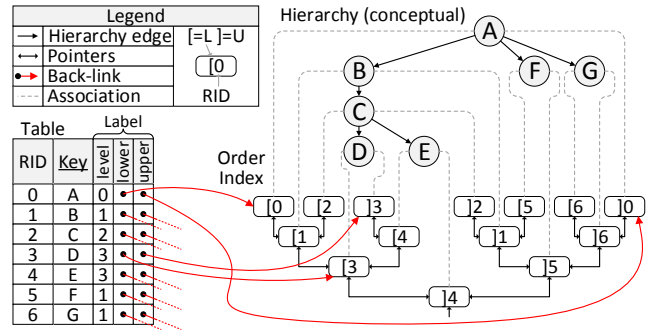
| Legend | |
|---|---|
| Hierarchy edge | [=L ]=U |
| Pointers | [0 |
| Back-link | RID |
| Association | |

Table

| RID | Key | level | lower | upper |
|---|---|---|---|---|
| 0 | A | 0 | | |
| 1 | B | 1 | | |
| 2 | C | 2 | | |
| 3 | D | 3 | | |
| 4 | E | 3 | | |
| 5 | F | 1 | | |
| 6 | G | 1 | | |

Label

Hierarchy (conceptual)

A
B
F
G
C
D
E

Order Index

[0
[2
]3
]2
[5
[6
]0
[1
[4
]1
]6
]3
]5
]4